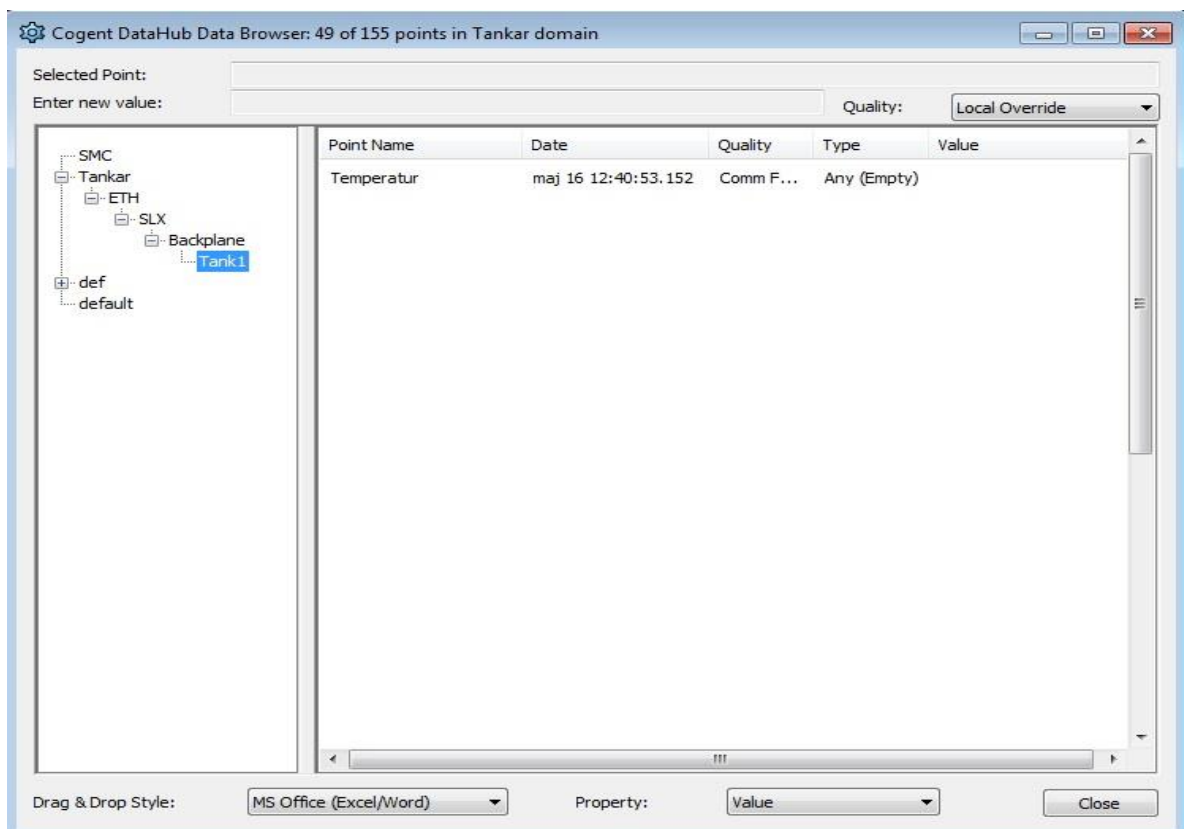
Cogent DataHub Data Browser: 49 of 155 points in Tankar domain

Selected Point:
Enter new value:
Quality: Local Override

SMC
Tankar
ETH
SLX
Backplane
Tank1
def
default

| Point Name | Date | Quality | Type | Value |
|---|---|---|---|---|
| Temperatur | maj 16 12:40:53.152 | Comm F... | Any (Empty) | |

Drag & Drop Style: MS Office (Excel/Word)
Property: Value
Close